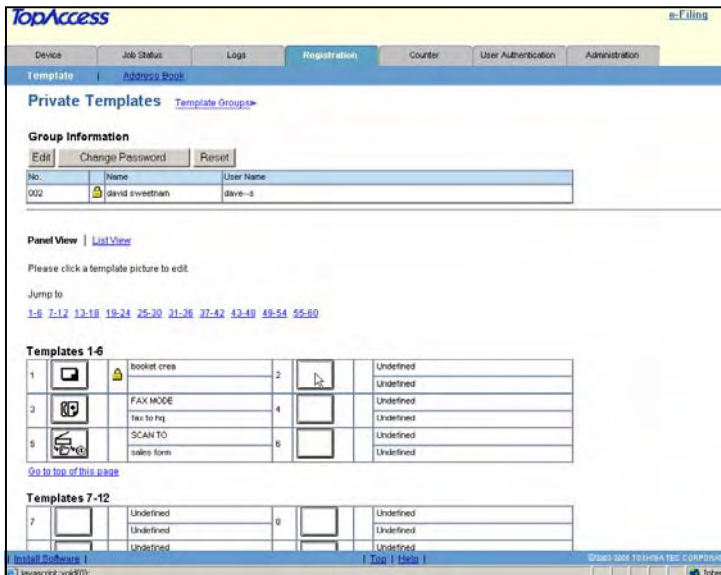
TopAccess

e-Filing

Device | Job Status | Logs | Registration | Counter | User Authentication | Administration

Template | Address Book

Private Templates Template Groups

Group Information

Edit | Change Password | Reset

| No. | Name | User Name |
|---|---|---|
| 002 | david sweetnam | dave--s |

Panel View | List View

Please click a template picture to edit.

Jump to

1-6 7-12 13-18 19-24 25-30 31-36 37-42 43-48 49-54 55-60

Templates 1-6

| 1 | | booket crea | 2 | | Undefined |
|---|---|---|---|---|---|
| | | | | | Undefined |
| 3 | | FAX MODE | 4 | | Undefined |
| | | fax to hq. | | | Undefined |
| 5 | | SCAN TO | 6 | | Undefined |
| | | sales form | | | Undefined |

Go to top of this page

Templates 7-12

| 7 | | Undefined | 8 | | Undefined |
|---|---|---|---|---|---|
| | | Undefined | | | Undefined |
| | | Undefined | | | Undefined |

Install Software | [ Top | Help ] ©2003-2005 TOSHIBA TEC CORPORA

javascript:void(0);